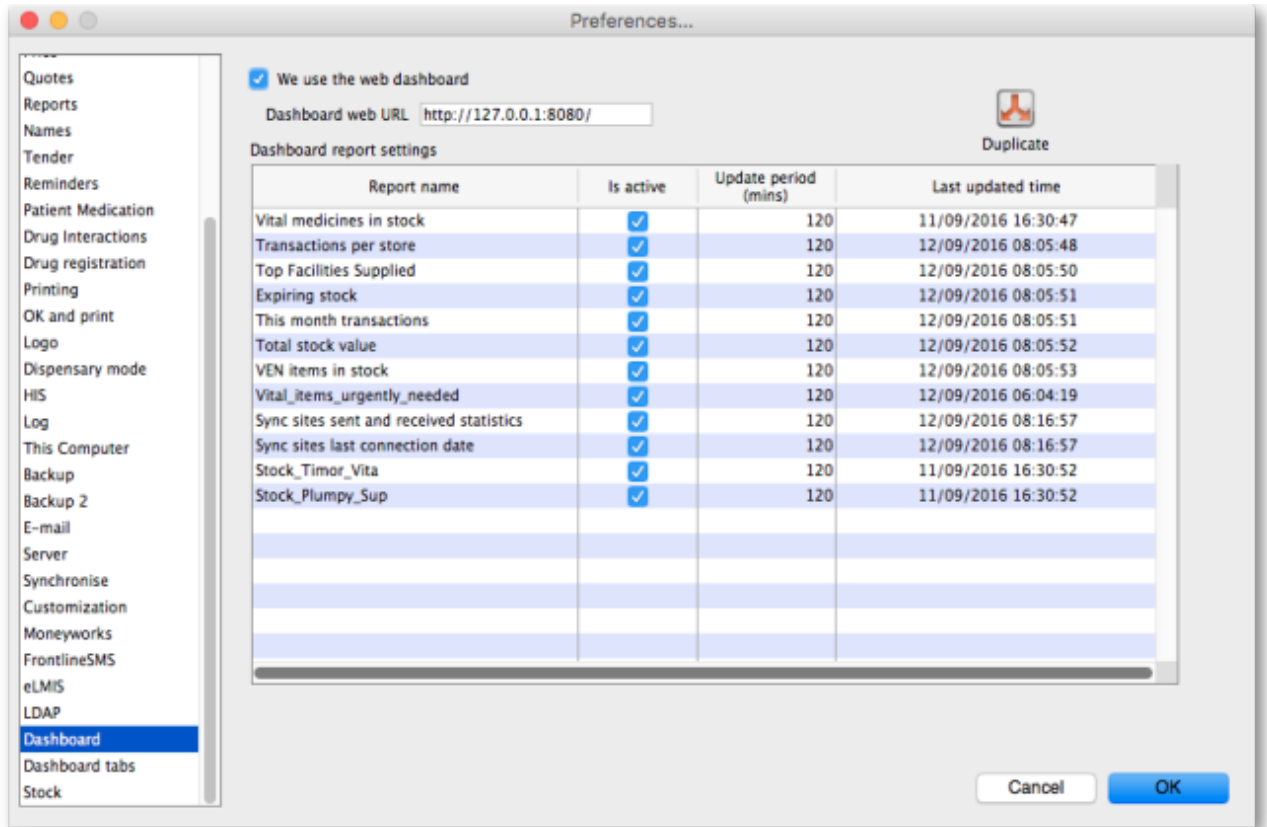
Preferences...

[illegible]
Quotes
Reports
Names
Tender
Reminders
Patient Medication
Drug Interactions
Drug registration
Printing
OK and print
Logo
Dispensary mode
HIS
Log
This Computer
Backup
Backup 2
E-mail
Server
Synchronise
Customization
Moneyworks
FrontlineSMS
eLMIS
LDAP
Dashboard
Dashboard tabs
Stock

We use the web dashboard

Dashboard web URL http://127.0.0.1:8080/

Duplicate

Dashboard report settings

| Report name | Is active | Update period (mins) | Last updated time |
|---|---|---|---|
| Vital medicines in stock | | 120 | 11/09/2016 16:30:47 |
| Transactions per store | | 120 | 12/09/2016 08:05:48 |
| Top Facilities Supplied | | 120 | 12/09/2016 08:05:50 |
| Expiring stock | | 120 | 12/09/2016 08:05:51 |
| This month transactions | | 120 | 12/09/2016 08:05:51 |
| Total stock value | | 120 | 12/09/2016 08:05:52 |
| VEN items in stock | | 120 | 12/09/2016 08:05:53 |
| Vital_items_urgently_needed | | 120 | 12/09/2016 06:04:19 |
| Sync sites sent and received statistics | | 120 | 12/09/2016 08:16:57 |
| Sync sites last connection date | | 120 | 12/09/2016 08:16:57 |
| Stock_Timor_Vita | | 120 | 11/09/2016 16:30:52 |
| Stock_Plumpy_Sup | | 120 | 11/09/2016 16:30:52 |

Cancel
OK